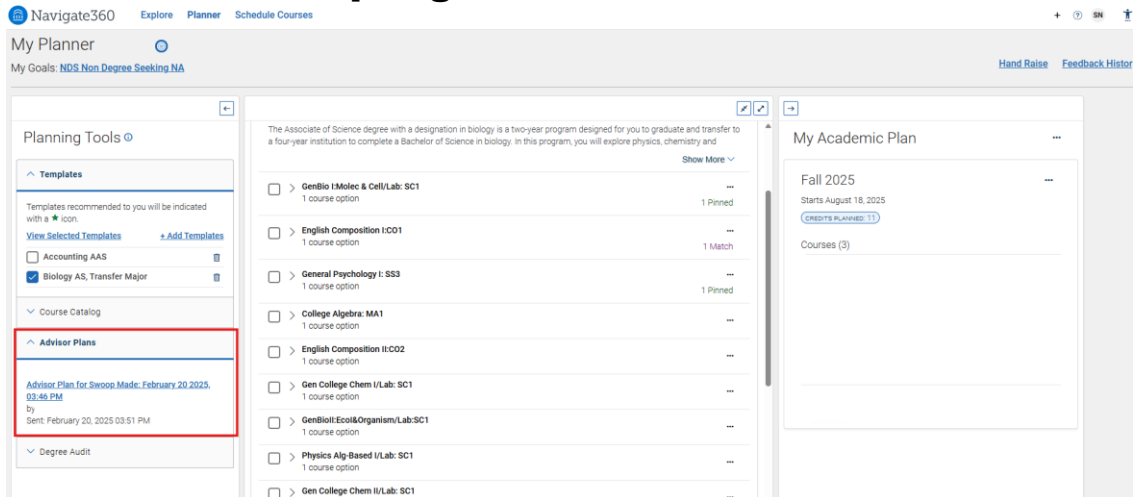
Navigate360 Explore Planner Schedule Courses

+ ⓘ SN

My Planner

My Goals: NDS Non Degree Seeking NA

Hand Raise Feedback Histor

Planning Tools ⓘ

Templates

Templates recommended to you will be indicated with a ★ icon.

View Selected Templates + Add Templates

Accounting AAS

Biology AS, Transfer Major

Course Catalog

Advisor Plans

Advisor Plan for Swoop Made: February 20 2025, 03:46 PM

by

Sent: February 20, 2025 03:51 PM

Degree Audit

The Associate of Science degree with a designation in biology is a two-year program designed for you to graduate and transfer to a four-year institution to complete a Bachelor of Science in biology. In this program, you will explore physics, chemistry and

Show More

GenBio I:Molec & Cell/Lab: SC1
1 course option
1 Pinned

English Composition I:CO1
1 course option
1 Match

General Psychology I: SS3
1 course option
1 Pinned

College Algebra: MA1
1 course option

English Composition II:CO2
1 course option

Gen College Chem I/Lab: SC1
1 course option

GenBioII:Ecol&Organism/Lab:SC1
1 course option

Physics Alg-Based I/Lab: SC1
1 course option

Gen College Chem II/Lab: SC1

My Academic Plan

Fall 2025

Starts August 18, 2025

CREDITS PLANNED: 11

Courses (3)